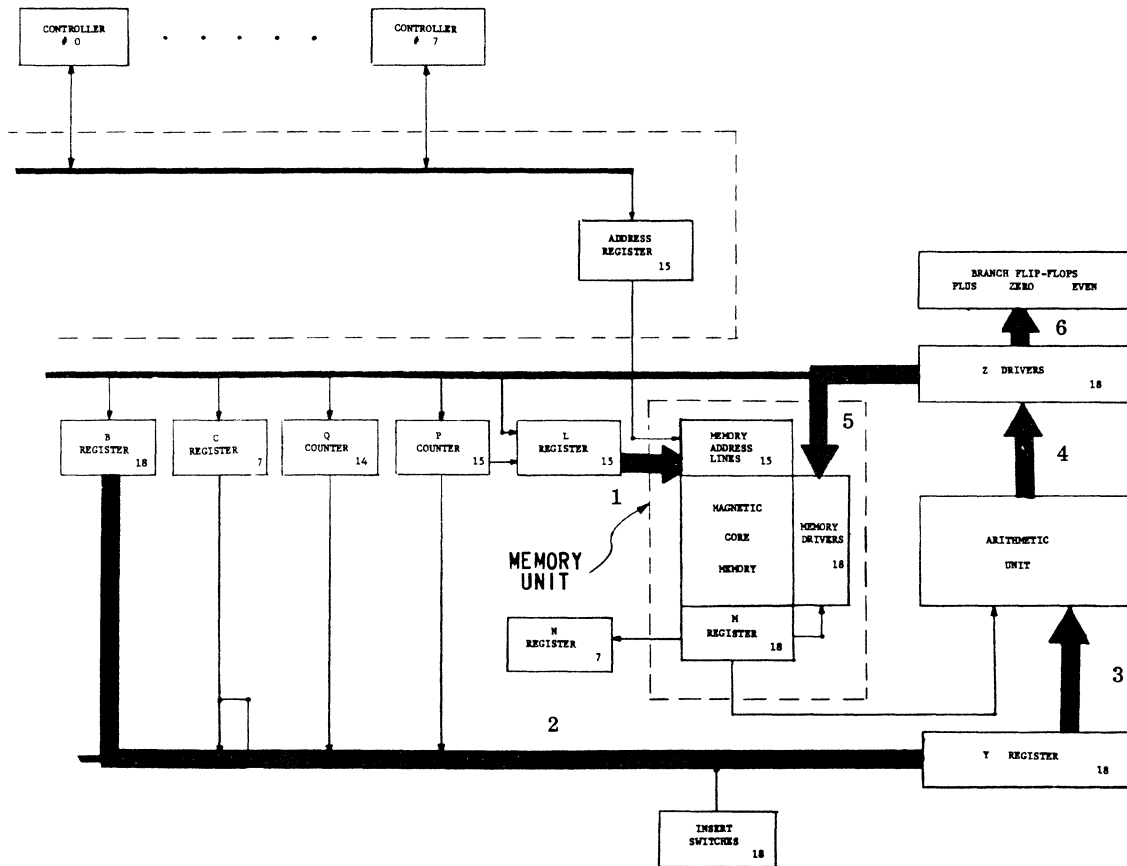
CONTROLLER
# 0

. . . . . .

CONTROLLER
# 7

ADDRESS
REGISTER
15

BRANCH FLIP-FLOPS
PLUS ZERO EVEN

6

Z DRIVERS
18

5

4

B
REGISTER
18

C
REGISTER
7

Q
COUNTER
14

P
COUNTER
15

L
REGISTER
15

MEMORY
ADDRESS
LINES 15

MAGNETIC
CORE
MEMORY

MEMORY
DRIVERS
18

1

MEMORY
UNIT

ARITHMETIC
UNIT

N
REGISTER
7

M
REGISTER
18

3

2

Y REGISTER
18

INSERT
SWITCHES
18